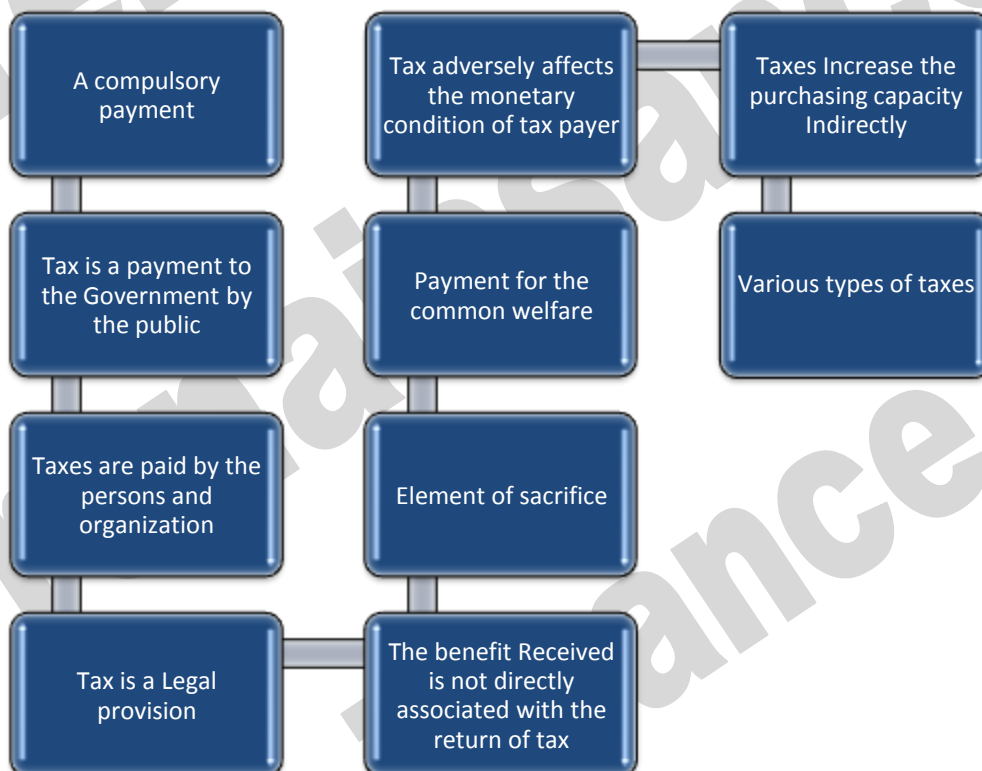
A compulsory payment

Tax is a payment to the Government by the public

Taxes are paid by the persons and organization

Tax is a Legal provision

The benefit Received is not directly associated with the return of tax

Element of sacrifice

Payment for the common welfare

Tax adversely affects the monetary condition of tax payer

Taxes Increase the purchasing capacity Indirectly

Various types of taxes